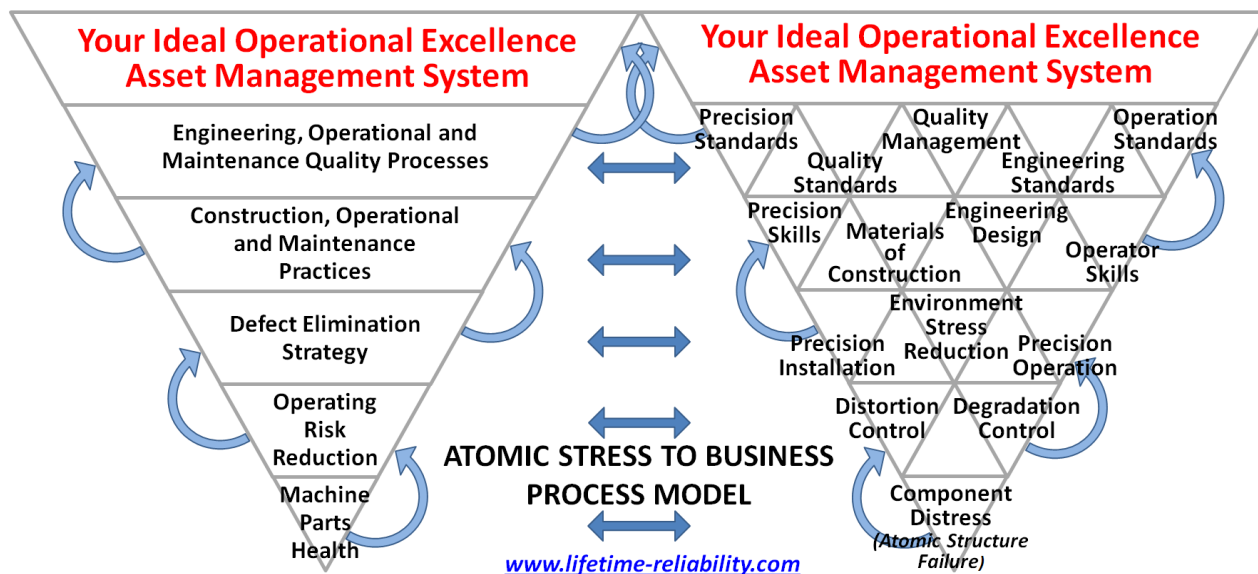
Your Ideal Operational Excellence Asset Management System

Engineering, Operational and Maintenance Quality Processes

Construction, Operational and Maintenance Practices

Defect Elimination Strategy

Operating Risk Reduction

Machine Parts Health

Your Ideal Operational Excellence Asset Management System

Precision Standards

Quality Management

Operation Standards

Quality Standards

Engineering Standards

Precision Skills

Materials of Construction

Engineering Design

Operator Skills

Environment Stress Reduction

Precision Installation

Precision Operation

Distortion Control

Degradation Control

Component Distress (Atomic Structure Failure)

ATOMIC STRESS TO BUSINESS PROCESS MODEL

www.lifetime-reliability.com